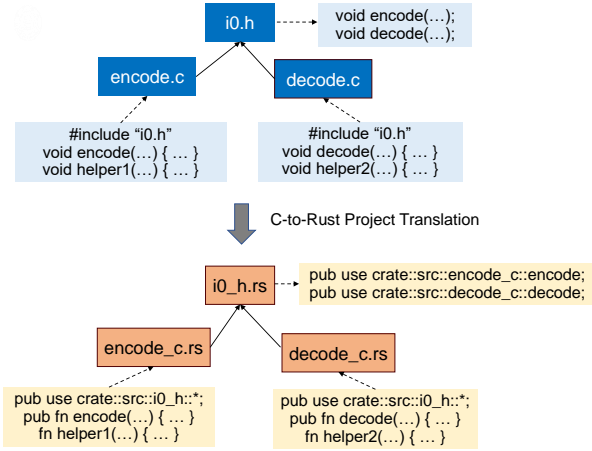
i0.h

void encode(…);
void decode(…);

encode.c

decode.c

#include “i0.h”
void encode(…) { … }
void helper1(…) { … }

#include “i0.h”
void decode(…) { … }
void helper2(…) { … }

C-to-Rust Project Translation

i0_h.rs

pub use crate::src::encode_c::encode;
pub use crate::src::decode_c::decode;

encode_c.rs

decode_c.rs

pub use crate::src::i0_h::*;
pub fn encode(…) { … }
fn helper1(…) { … }

pub use crate::src::i0_h::*;
pub fn decode(…) { … }
fn helper2(…) { … }